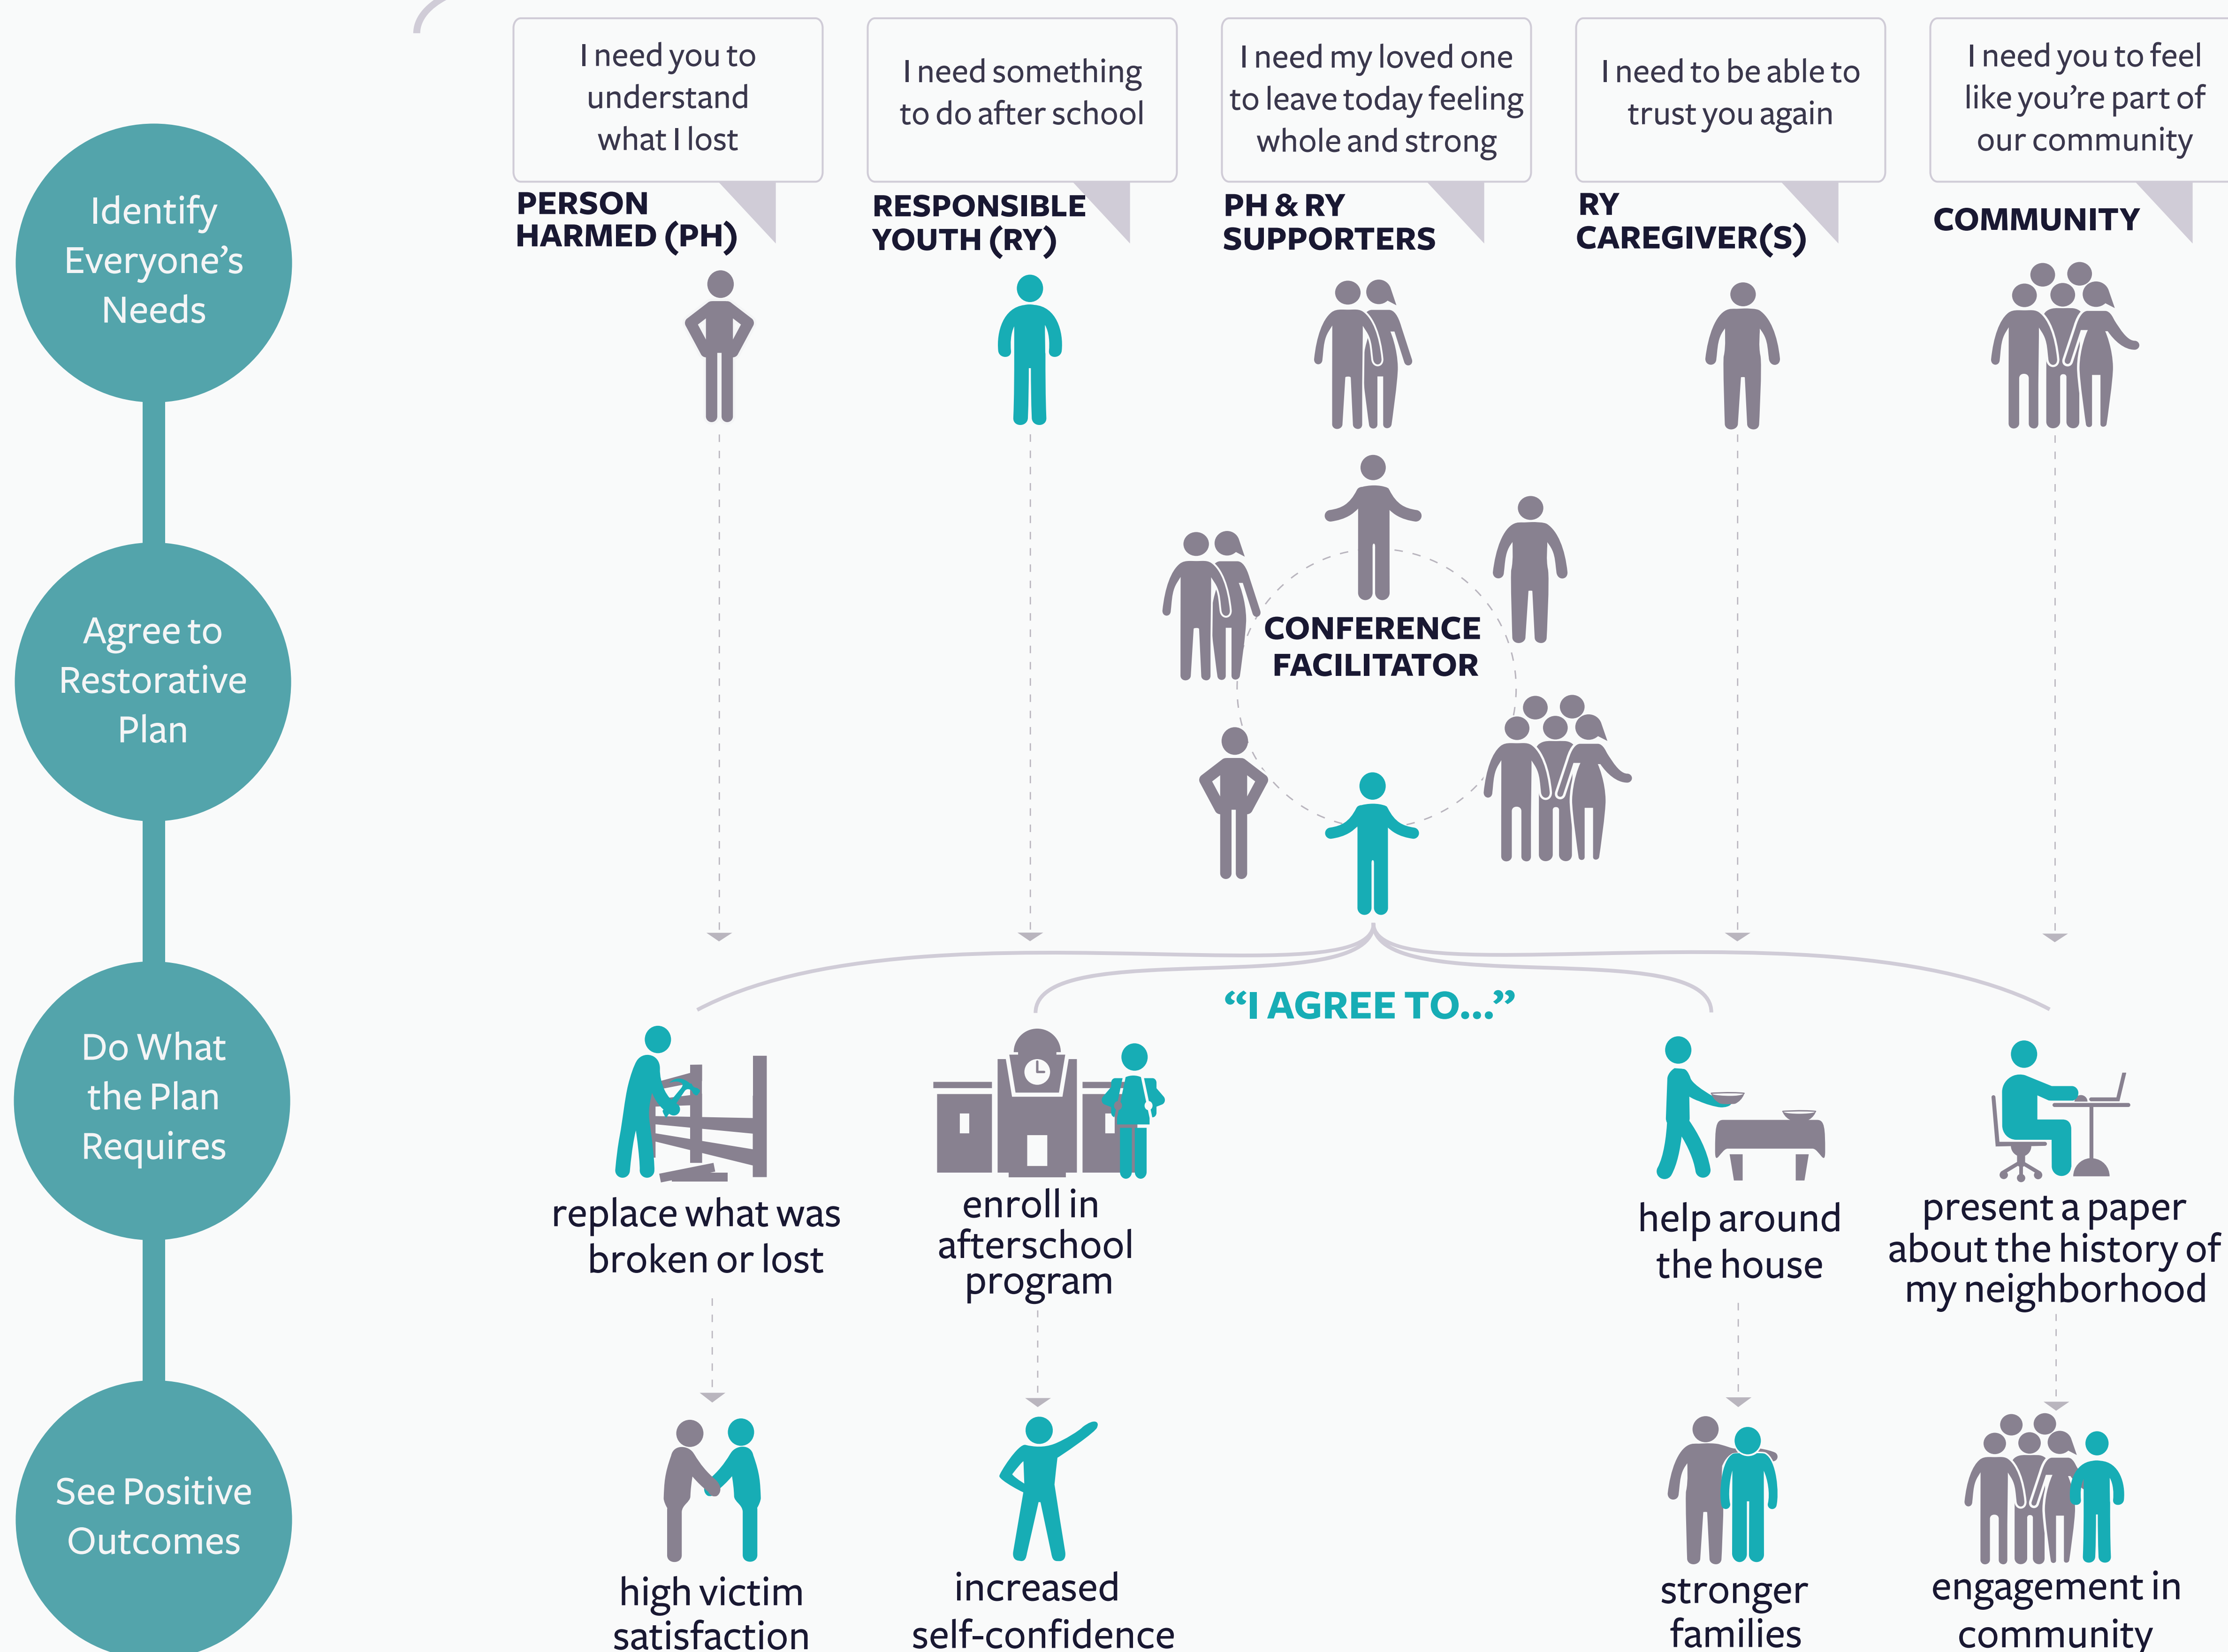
Identify Everyone's Needs

Agree to Restorative Plan

Do What the Plan Requires

See Positive Outcomes

I need you to understand what I lost

PERSON HARMED (PH)

I need something to do after school

RESPONSIBLE YOUTH (RY)

I need my loved one to leave today feeling whole and strong

PH & RY SUPPORTERS

I need to be able to trust you again

RY CAREGIVER(S)

I need you to feel like you're part of our community

COMMUNITY

CONFERENCE FACILITATOR

"I AGREE TO..."

replace what was broken or lost

enroll in afterschool program

help around the house

present a paper about the history of my neighborhood

high victim satisfaction

increased self-confidence

stronger families

engagement in community